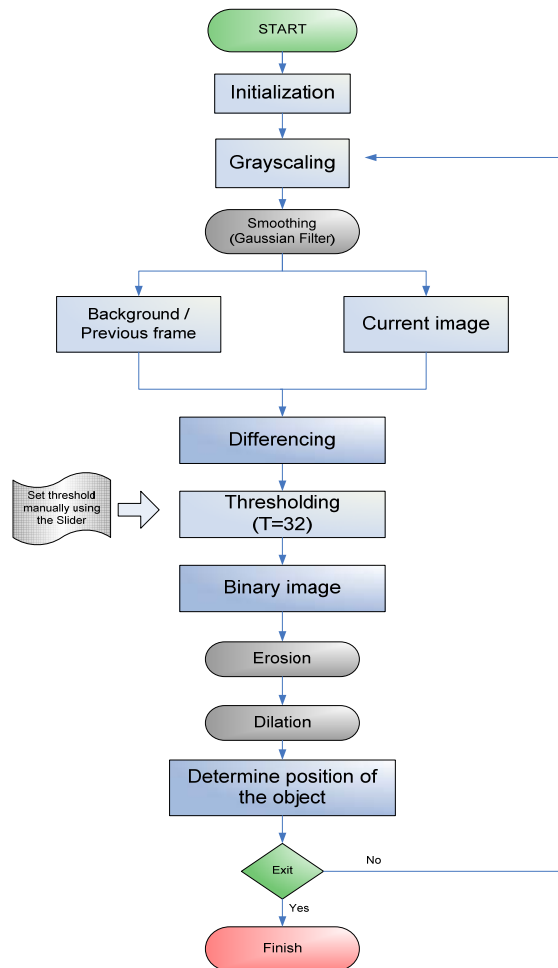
START

Initialization

Grayscaling

Smoothing (Gaussian Filter)

Background / Previous frame

Current image

Differencing

Set threshold manually using the Slider

Thresholding (T=32)

Binary image

Erosion

Dilation

Determine position of the object

Exit

No

Yes

Finish